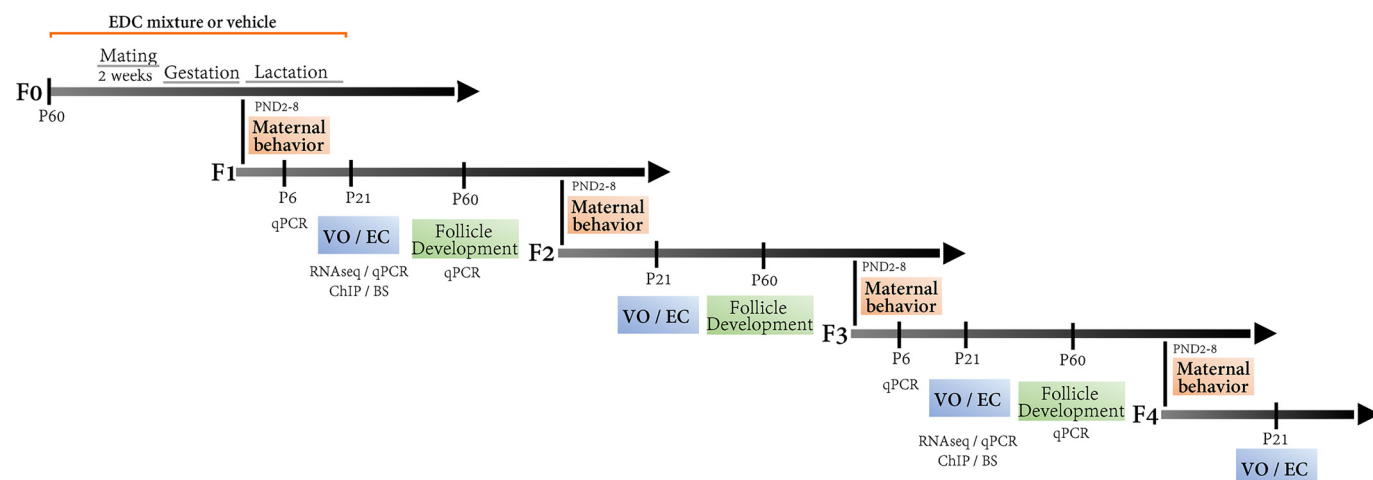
EDC mixture or vehicle

Mating
2 weeks
Gestation
Lactation

F0
P60

PND2-8
Maternal behavior

F1
P6
qPCR
P21
VO / EC
RNAseq / qPCR
ChIP / BS
P60
Follicle Development
qPCR

PND2-8
Maternal behavior

F2
P21
VO / EC
P60
Follicle Development

PND2-8
Maternal behavior

F3
P6
qPCR
P21
VO / EC
RNAseq / qPCR
ChIP / BS
P60
Follicle Development
qPCR

PND2-8
Maternal behavior

F4
P21
VO / EC